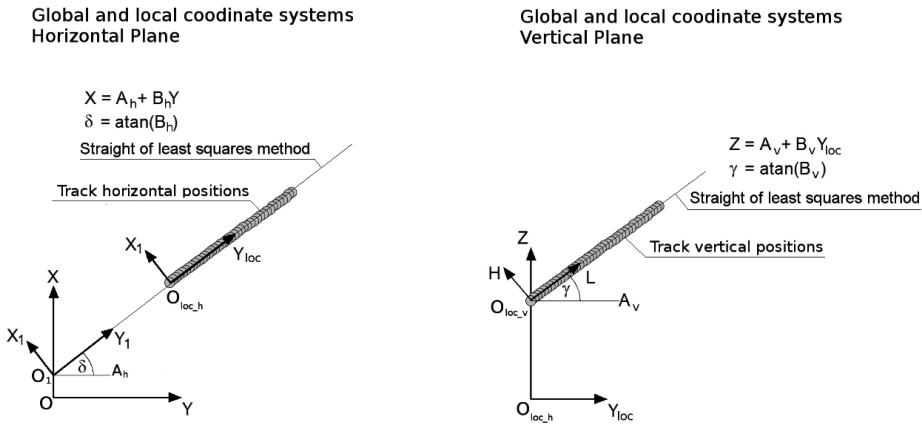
Global and local coodinate systems
Horizontal Plane

$X = A_h + B_h Y$
$\delta = atan(B_h)$

Straight of least squares method

Track horizontal positions

$X_1$

$Y_{loc}$

$O_{loc\_h}$

X

$X_1$

$Y_1$

$\delta$

$A_h$

$O_1$

O

Y

Global and local coodinate systems
Vertical Plane

$Z = A_v + B_v Y_{loc}$
$\gamma = atan(B_v)$

Straight of least squares method

Track vertical positions

Z

H

L

$\gamma$

$O_{loc\_v}$

$A_v$

$O_{loc\_h}$

$Y_{loc}$